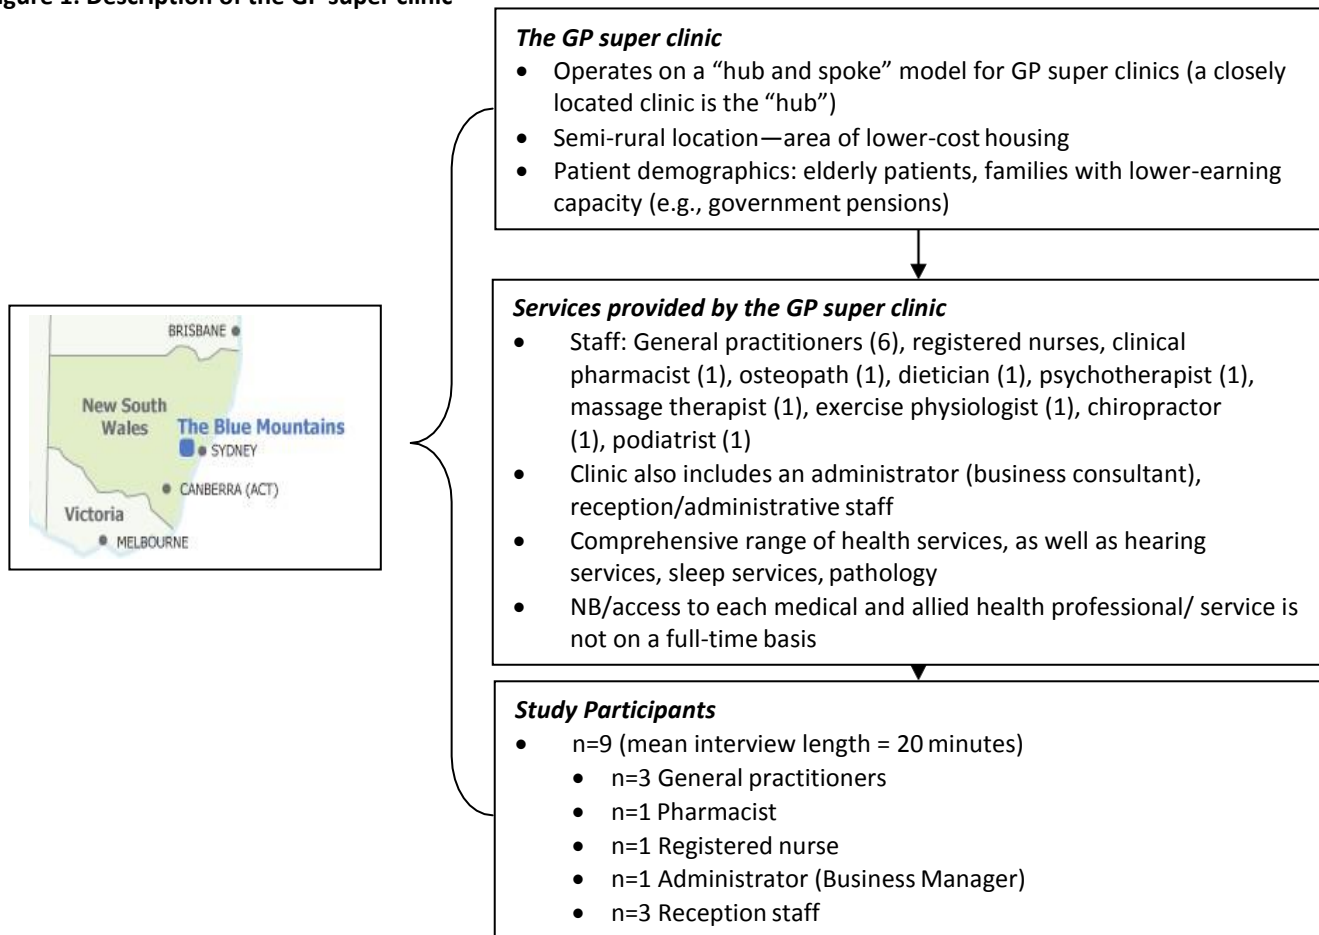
igure 1. Description of the GP super clinic

BRISBANE
New South Wales
The Blue Mountains
SYDNEY
CANBERRA (ACT)
Victoria
MELBOURNE

*The GP super clinic*
- Operates on a "hub and spoke" model for GP super clinics (a closely located clinic is the "hub")
- Semi-rural location—area of lower-cost housing
- Patient demographics: elderly patients, families with lower-earning capacity (e.g., government pensions)

*Services provided by the GP super clinic*
- Staff: General practitioners (6), registered nurses, clinical pharmacist (1), osteopath (1), dietician (1), psychotherapist (1), massage therapist (1), exercise physiologist (1), chiropractor (1), podiatrist (1)
- Clinic also includes an administrator (business consultant), reception/administrative staff
- Comprehensive range of health services, as well as hearing services, sleep services, pathology
- NB/access to each medical and allied health professional/ service is not on a full-time basis

*Study Participants*
- n=9 (mean interview length = 20 minutes)
  - n=3 General practitioners
  - n=1 Pharmacist
  - n=1 Registered nurse
  - n=1 Administrator (Business Manager)
  - n=3 Reception staff